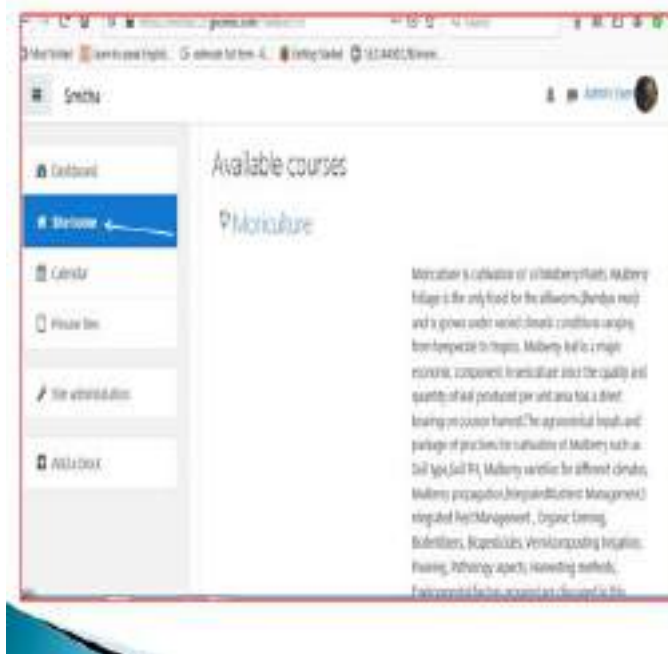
Smitha

Admin User

Dashboard

Site home

Calendar

Private files

Site administration

Add a block

Available courses

Moriculture

Moriculture is cultivation of of Mulberry Plants. Mulberry Foliage is the only food for the silkworm (Bombyx mori) and is grown under varied climatic conditions ranging from temperate to tropics. Mulberry leaf is a major economic component in sericulture since the quality and quantity of leaf produced per unit area has a direct bearing on cocoon harvest. The agronomical inputs and package of practices for cultivation of Mulberry such as Soil type, Soil PH, Mulberry varieties for different climates, Mulberry propagation, Integrated Nutrient Management, Integrated Pest Management, Organic Farming, Biofertilizers, Biopesticides, Vermicomposting, Irrigation, Pruning, Pathology aspects, Harvesting methods, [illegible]